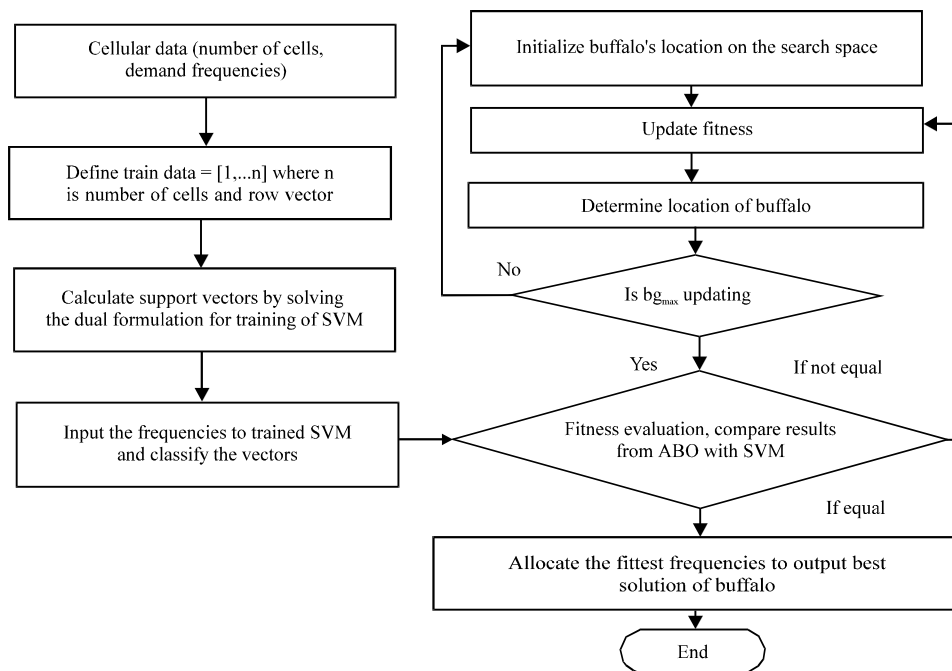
Cellular data (number of cells, demand frequencies)

Define train data = [1,...n] where n is number of cells and row vector

Calculate support vectors by solving the dual formulation for training of SVM

Input the frequencies to trained SVM and classify the vectors

Initialize buffalo's location on the search space

Update fitness

Determine location of buffalo

No

Is $bg_{max}$ updating

Yes

If not equal

Fitness evaluation, compare results from ABO with SVM

If equal

Allocate the fittest frequencies to output best solution of buffalo

End